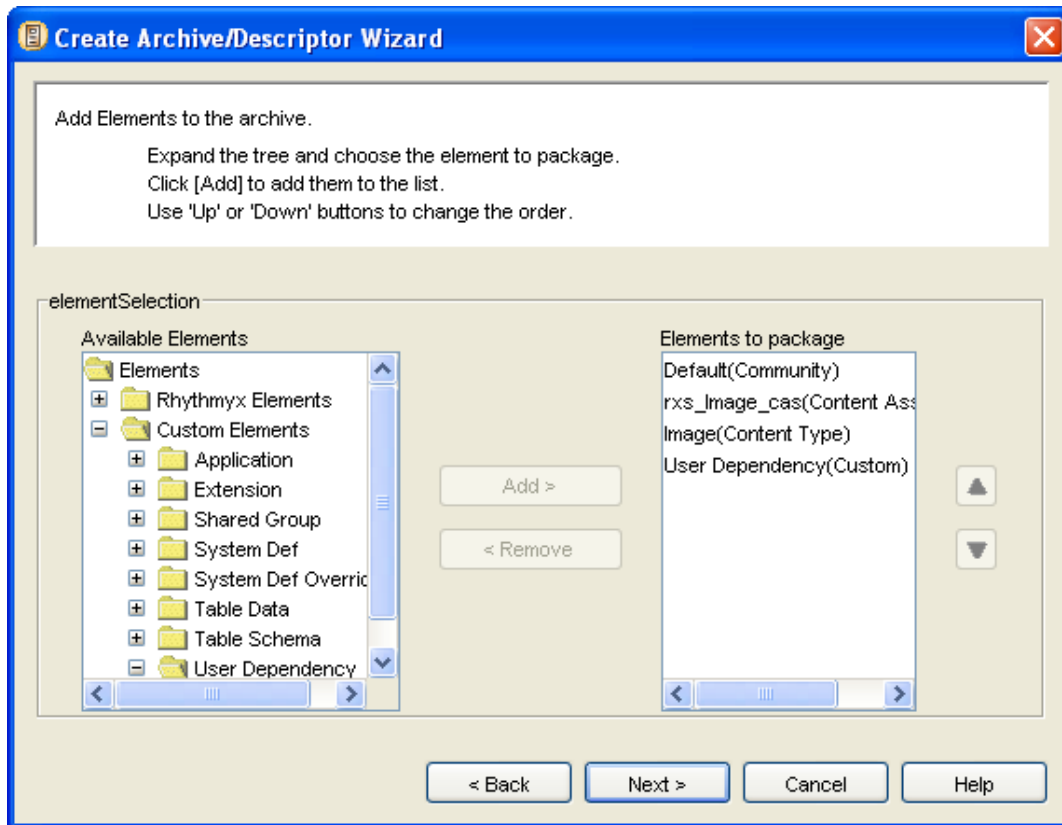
Create Archive/Descriptor Wizard

Add Elements to the archive.

Expand the tree and choose the element to package.
Click [Add] to add them to the list.
Use 'Up' or 'Down' buttons to change the order.

elementSelection

Available Elements

Elements
Rhythmyx Elements
Custom Elements
Application
Extension
Shared Group
System Def
System Def Overric
Table Data
Table Schema
User Dependency

Add >

< Remove

Elements to package

Default(Community)
rxs_Image_cas(Content Ass
Image(Content Type)
User Dependency(Custom)

< Back

Next >

Cancel

Help